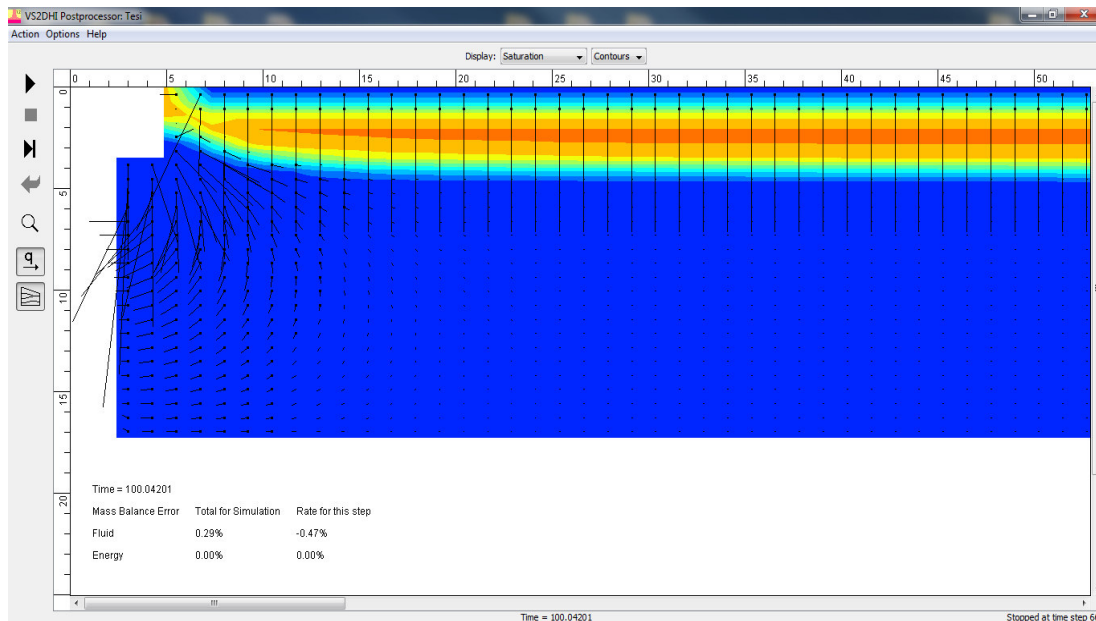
VS2DHI Postprocessor: Tesi

Action Options Help

Display: Saturation Contours

0 5 10 15 20 25 30 35 40 45 50

0
5
10
15
20

q

Time = 100.04201

| Mass Balance Error | Total for Simulation | Rate for this step |
|---|---|---|
| Fluid | 0.29% | -0.47% |
| Energy | 0.00% | 0.00% |

Time = 100.04201

Stopped at time step 6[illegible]